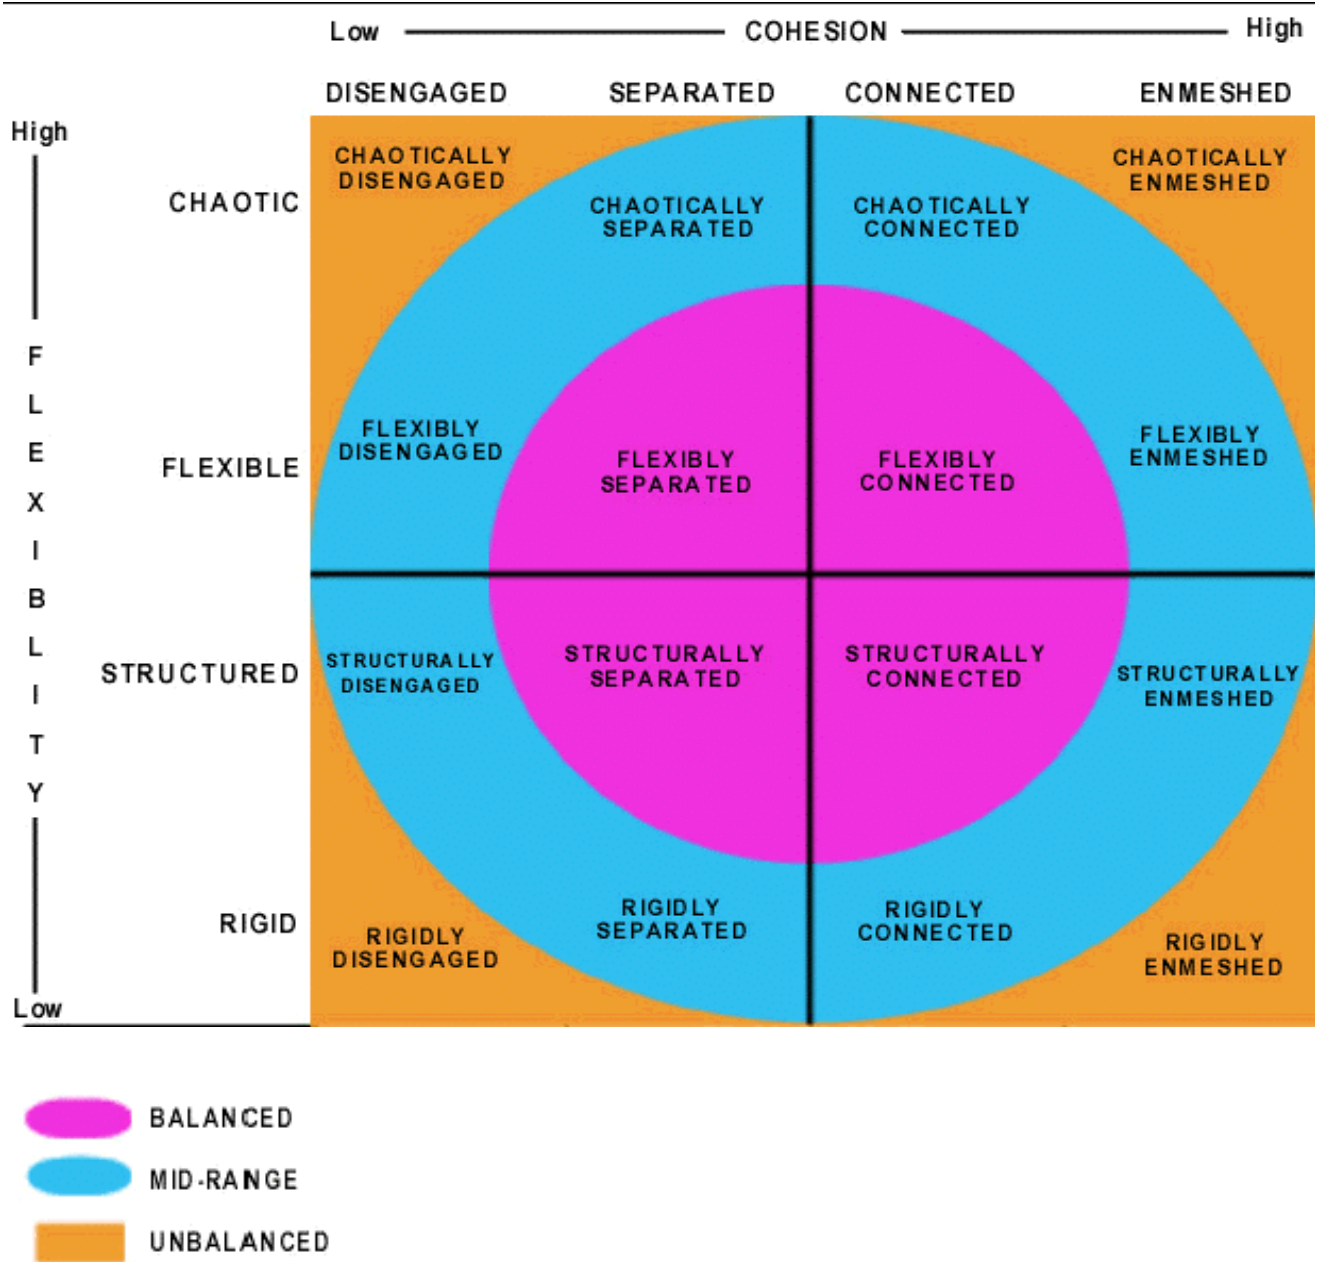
Low COHESION High

DISENGAGED SEPARATED CONNECTED ENMESHED

High

CHAOTIC

FLEXIBLE

STRUCTURED

RIGID

F L E X I B L I T Y

Low

CHAOTICALLY DISENGAGED

CHAOTICALLY SEPARATED

CHAOTICALLY CONNECTED

CHAOTICALLY ENMESHED

FLEXIBLY DISENGAGED

FLEXIBLY SEPARATED

FLEXIBLY CONNECTED

FLEXIBLY ENMESHED

STRUCTURALLY DISENGAGED

STRUCTURALLY SEPARATED

STRUCTURALLY CONNECTED

STRUCTURALLY ENMESHED

RIGIDLY DISENGAGED

RIGIDLY SEPARATED

RIGIDLY CONNECTED

RIGIDLY ENMESHED

BALANCED

MID-RANGE

UNBALANCED